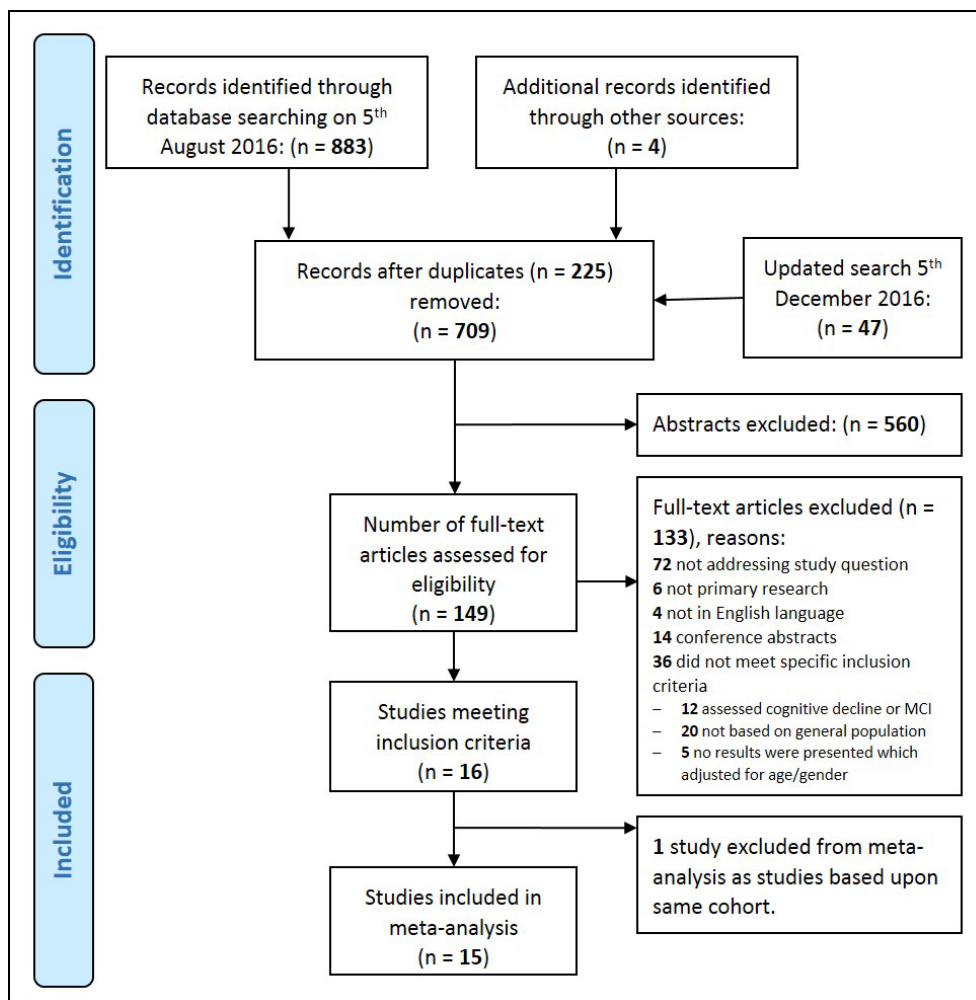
Identification

Records identified through database searching on 5$^{th}$ August 2016: (n = **883**)

Additional records identified through other sources: (n = **4**)

Records after duplicates (n = **225**) removed: (n = **709**)

Updated search 5$^{th}$ December 2016: (n = **47**)

Eligibility

Abstracts excluded: (n = **560**)

Number of full-text articles assessed for eligibility (n = **149**)

Full-text articles excluded (n = **133**), reasons:
**72** not addressing study question
**6** not primary research
**4** not in English language
**14** conference abstracts
**36** did not meet specific inclusion criteria
– **12** assessed cognitive decline or MCI
– **20** not based on general population
– **5** no results were presented which adjusted for age/gender

Included

Studies meeting inclusion criteria (n = **16**)

**1** study excluded from meta-analysis as studies based upon same cohort.

Studies included in meta-analysis (n = **15**)